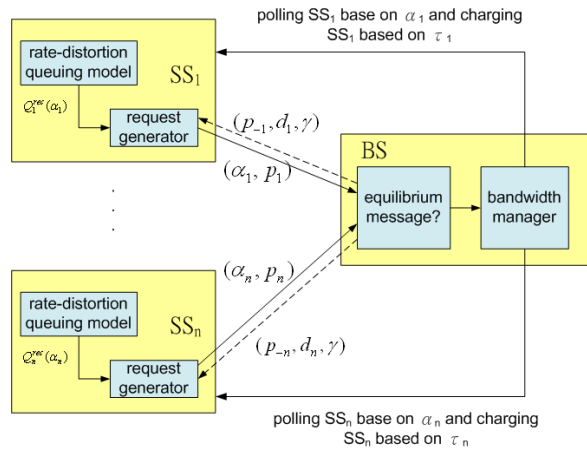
polling SS$_1$ base on $\alpha_1$ and charging SS$_1$ based on $\tau_1$

rate-distortion queuing model

SS$_1$

$Q_1^{rec}(\alpha_1)$

request generator

$(p_{-1}, d_1, \gamma)$

$(\alpha_1, p_1)$

BS

equilibrium message?

bandwidth manager

$(\alpha_n, p_n)$

rate-distortion queuing model

SS$_n$

$Q_n^{rec}(\alpha_n)$

request generator

$(p_{-n}, d_n, \gamma)$

polling SS$_n$ base on $\alpha_n$ and charging SS$_n$ based on $\tau_n$